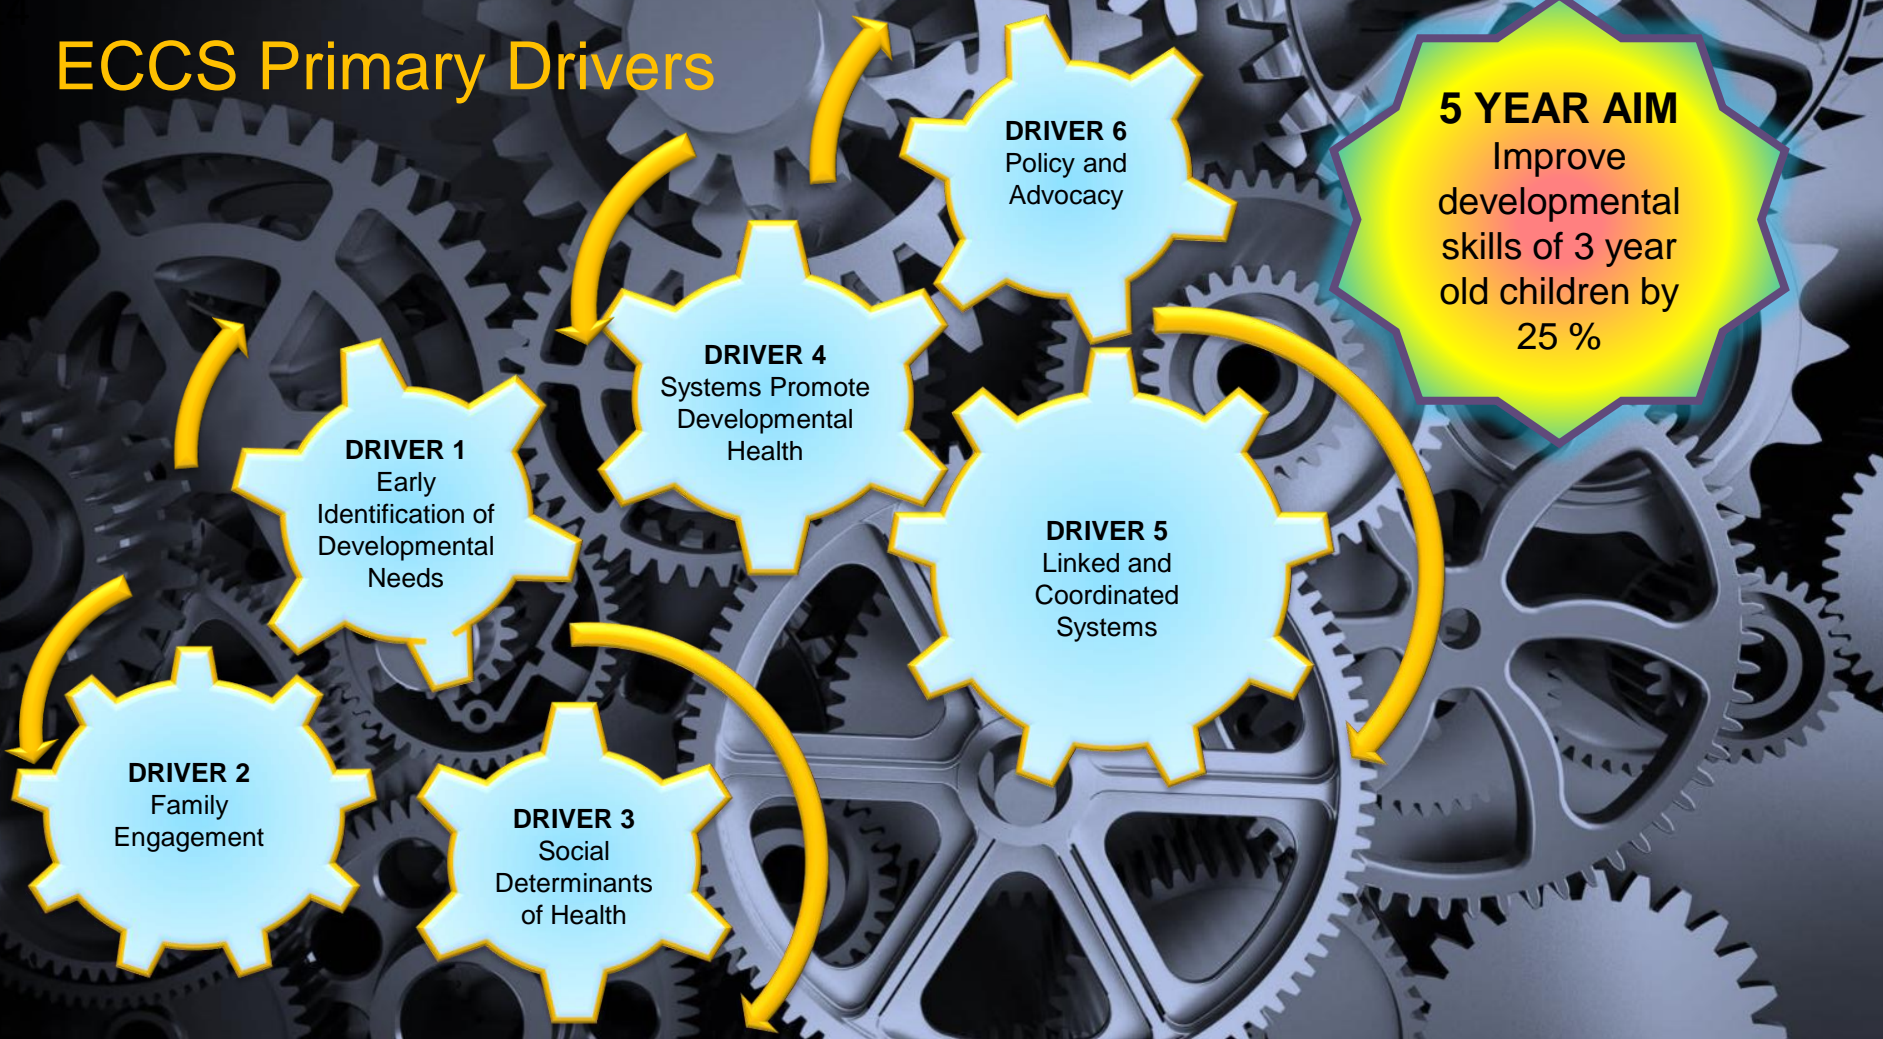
ECCS Primary Drivers

DRIVER 6
Policy and Advocacy

5 YEAR AIM
Improve developmental skills of 3 year old children by 25 %

DRIVER 4
Systems Promote Developmental Health

DRIVER 1
Early Identification of Developmental Needs

DRIVER 5
Linked and Coordinated Systems

DRIVER 2
Family Engagement

DRIVER 3
Social Determinants of Health